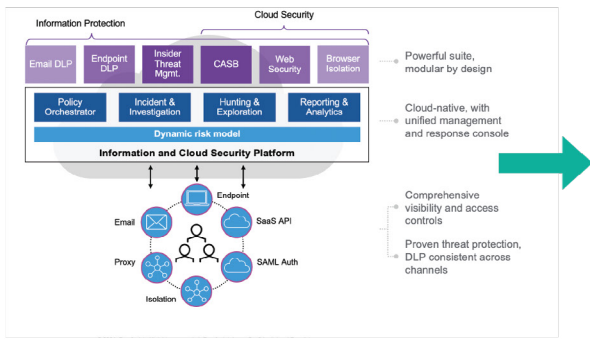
Information Protection

Cloud Security

Email DLP

Endpoint DLP

Insider Threat Mgmt.

CASB

Web Security

Browser Isolation

Powerful suite, modular by design

Policy Orchestrator

Incident & Investigation

Hunting & Exploration

Reporting & Analytics

Cloud-native, with unified management and response console

Dynamic risk model

Information and Cloud Security Platform

Endpoint

Email

SaaS API

Proxy

SAML Auth

Isolation

Comprehensive visibility and access controls

Proven threat protection, DLP consistent across channels